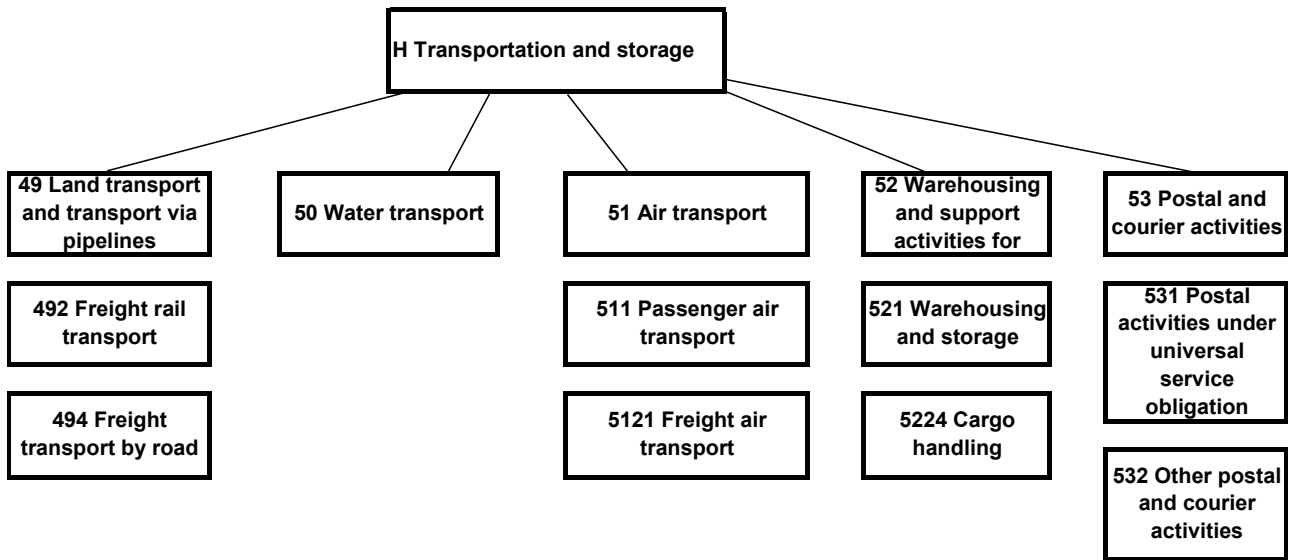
H Transportation and storage

49 Land transport and transport via pipelines

50 Water transport

51 Air transport

52 Warehousing and support activities for

53 Postal and courier activities

492 Freight rail transport

494 Freight transport by road

511 Passenger air transport

5121 Freight air transport

521 Warehousing and storage

5224 Cargo handling

531 Postal activities under universal service obligation

532 Other postal and courier activities